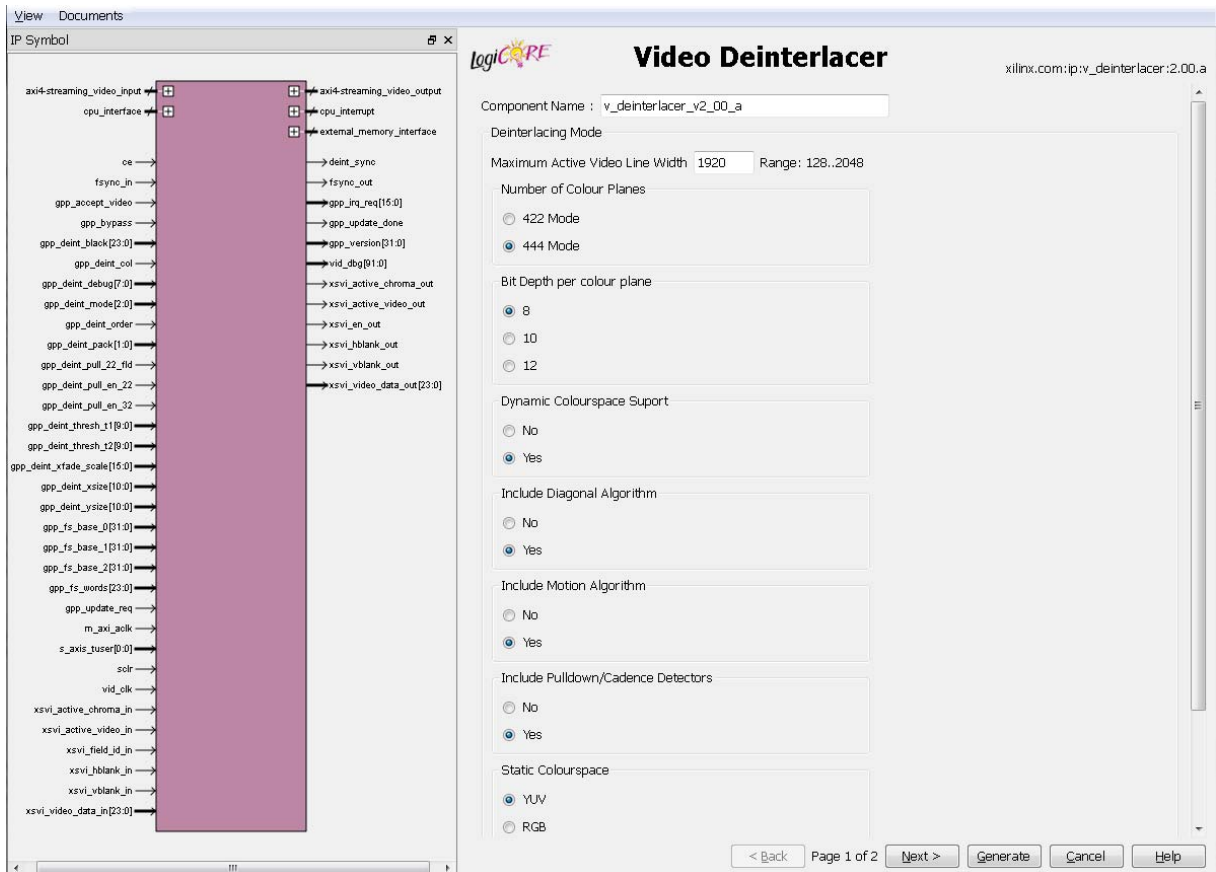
View Documents

IP Symbol

axi4-streaming_video_input
cpu_interface
ce
fsync_in
gpp_accept_video
gpp_bypass
gpp_deint_black[23:0]
gpp_deint_col
gpp_deint_debug[7:0]
gpp_deint_mode[2:0]
gpp_deint_order
gpp_deint_pack[1:0]
gpp_deint_pull_22_fld
gpp_deint_pull_en_22
gpp_deint_pull_en_32
gpp_deint_thresh_t1[9:0]
gpp_deint_thresh_t2[9:0]
gpp_deint_xfade_scale[15:0]
gpp_deint_xsize[10:0]
gpp_deint_ysize[10:0]
gpp_fs_base_0[31:0]
gpp_fs_base_1[31:0]
gpp_fs_base_2[31:0]
gpp_fs_words[23:0]
gpp_update_req
m_axi_aclk
s_axis_tuser[0:0]
sclr
vid_clk
xsvi_active_chroma_in
xsvi_active_video_in
xsvi_field_id_in
xsvi_hblank_in
xsvi_vblank_in
xsvi_video_data_in[23:0]

axi4-streaming_video_output
cpu_interrupt
external_memory_interface
deint_sync
fsync_out
gpp_irq_req[15:0]
gpp_update_done
gpp_version[31:0]
vid_dbg[91:0]
xsvi_active_chroma_out
xsvi_active_video_out
xsvi_en_out
xsvi_hblank_out
xsvi_vblank_out
xsvi_video_data_out[23:0]

logiCORE

Video Deinterlacer

xilinx.com:ip:v_deinterlacer:2.00.a

Component Name : v_deinterlacer_v2_00_a

Deinterlacing Mode

Maximum Active Video Line Width 1920 Range: 128..2048

Number of Colour Planes
422 Mode
444 Mode

Bit Depth per colour plane
8
10
12

Dynamic Colourspace Suport
No
Yes

Include Diagonal Algorithm
No
Yes

Include Motion Algorithm
No
Yes

Include Pulldown/Cadence Detectors
No
Yes

Static Colourspace
YUV
RGB

< Back Page 1 of 2 Next > Generate Cancel Help